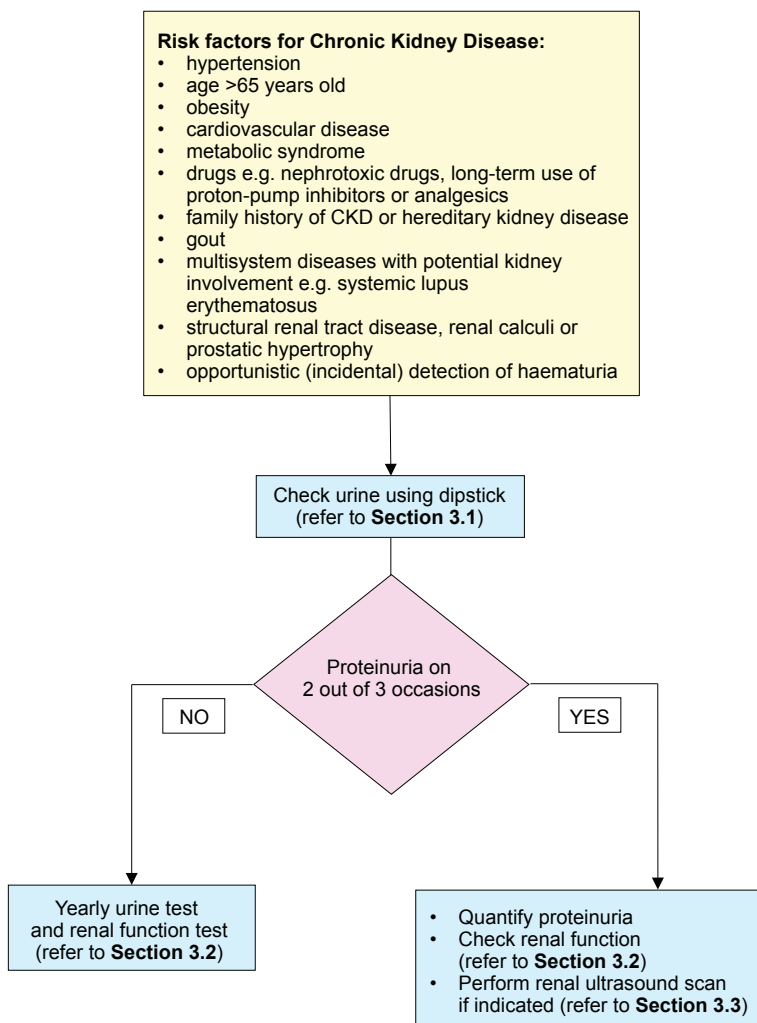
**Risk factors for Chronic Kidney Disease:**
- hypertension
- age >65 years old
- obesity
- cardiovascular disease
- metabolic syndrome
- drugs e.g. nephrotoxic drugs, long-term use of proton-pump inhibitors or analgesics
- family history of CKD or hereditary kidney disease
- gout
- multisystem diseases with potential kidney involvement e.g. systemic lupus erythematosus
- structural renal tract disease, renal calculi or prostatic hypertrophy
- opportunistic (incidental) detection of haematuria

Check urine using dipstick (refer to **Section 3.1**)

Proteinuria on 2 out of 3 occasions

NO

YES

Yearly urine test and renal function test (refer to **Section 3.2**)

- Quantify proteinuria
- Check renal function (refer to **Section 3.2**)
- Perform renal ultrasound scan if indicated (refer to **Section 3.3**)